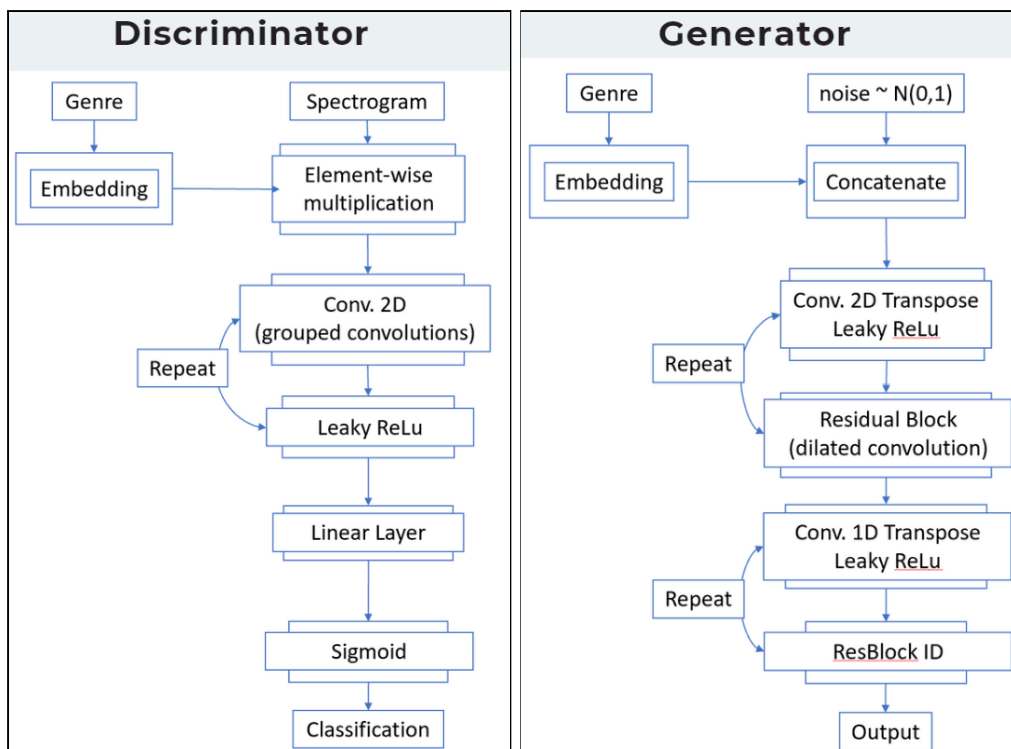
Discriminator

Genre

Spectrogram

Embedding

Element-wise multiplication

Conv. 2D (grouped convolutions)

Repeat

Leaky ReLu

Linear Layer

Sigmoid

Classification

Generator

Genre

noise ~ N(0,1)

Embedding

Concatenate

Conv. 2D Transpose Leaky ReLu

Repeat

Residual Block (dilated convolution)

Conv. 1D Transpose Leaky ReLu

Repeat

ResBlock ID

Output